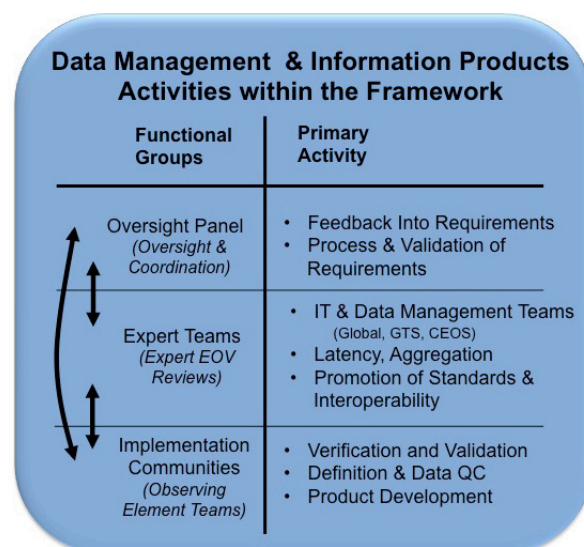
Data Management & Information Products Activities within the Framework

| Functional Groups | Primary Activity |
|---|---|
| Oversight Panel (Oversight & Coordination) | • Feedback Into Requirements<br>• Process & Validation of Requirements |
| Expert Teams (Expert EOV Reviews) | • IT & Data Management Teams (Global, GTS, CEOS)<br>• Latency, Aggregation<br>• Promotion of Standards & Interoperability |
| Implementation Communities (Observing Element Teams) | • Verification and Validation<br>• Definition & Data QC<br>• Product Development |